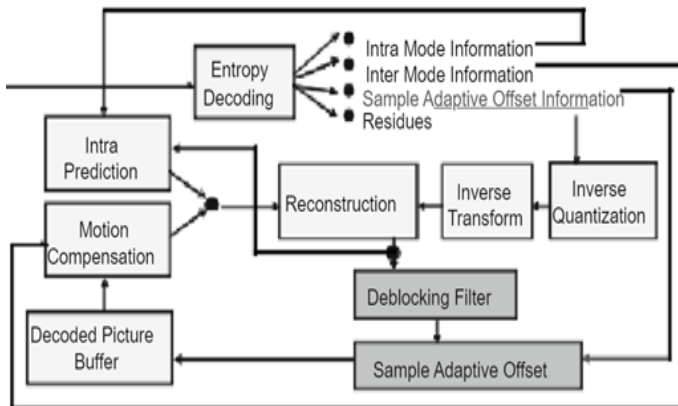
Entropy Decoding

Intra Mode Information

Inter Mode Information

Sample Adaptive Offset Information

Residues

Intra Prediction

Reconstruction

Inverse Transform

Inverse Quantization

Motion Compensation

Deblocking Filter

Decoded Picture Buffer

Sample Adaptive Offset